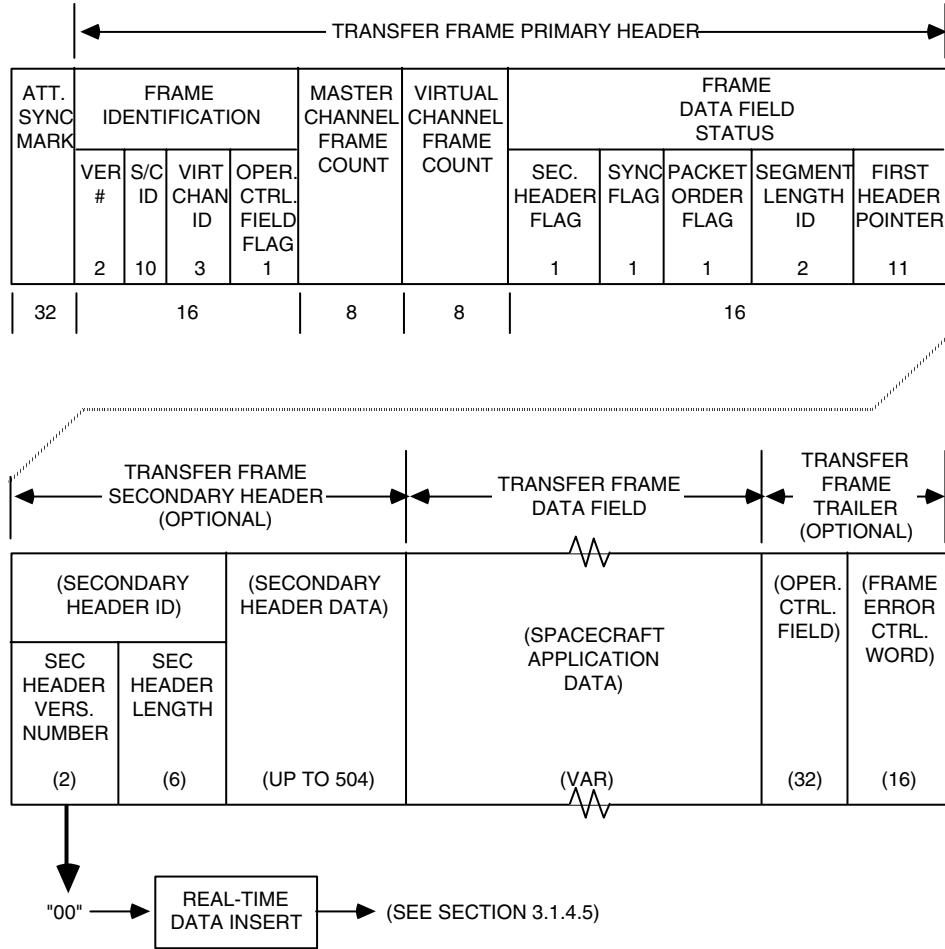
TRANSFER FRAME PRIMARY HEADER

| ATT. SYNC MARK | FRAME IDENTIFICATION | | | | MASTER CHANNEL FRAME COUNT | VIRTUAL CHANNEL FRAME COUNT | FRAME DATA FIELD STATUS | | | | |
|---|---|---|---|---|---|---|---|---|---|---|---|
| | VER # | S/C ID | VIRT CHAN ID | OPER. CTRL. FIELD FLAG | | | SEC. HEADER FLAG | SYNC FLAG | PACKET ORDER FLAG | SEGMENT LENGTH ID | FIRST HEADER POINTER |
| | 2 | 10 | 3 | 1 | | | 1 | 1 | 1 | 2 | 11 |
| 32 | 16 | | | | 8 | 8 | 16 | | | | |

TRANSFER FRAME SECONDARY HEADER (OPTIONAL)

TRANSFER FRAME DATA FIELD

TRANSFER FRAME TRAILER (OPTIONAL)

| (SECONDARY HEADER ID) | | (SECONDARY HEADER DATA) | (SPACECRAFT APPLICATION DATA) | (OPER. CTRL. FIELD) | (FRAME ERROR CTRL. WORD) |
|---|---|---|---|---|---|
| SEC HEADER VERS. NUMBER | SEC HEADER LENGTH | | | | |
| (2) | (6) | (UP TO 504) | (VAR) | (32) | (16) |

"00" → REAL-TIME DATA INSERT → (SEE SECTION 3.1.4.5)